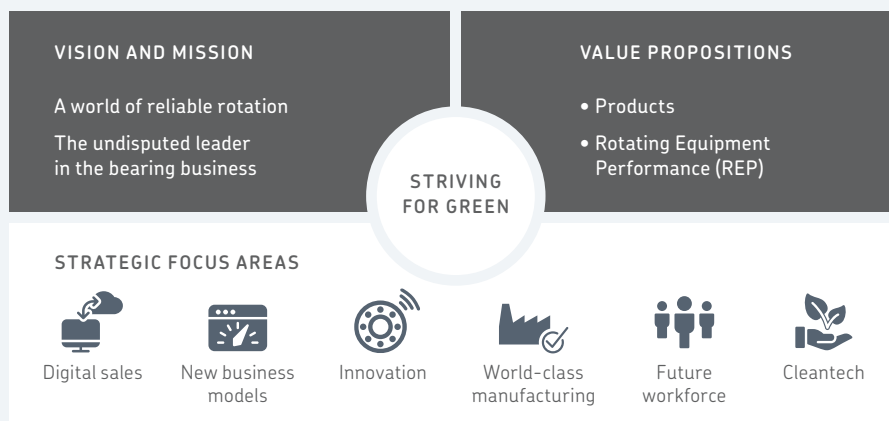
VISION AND MISSION

A world of reliable rotation

The undisputed leader in the bearing business

VALUE PROPOSITIONS

• Products

• Rotating Equipment Performance (REP)

STRIVING FOR GREEN

STRATEGIC FOCUS AREAS

Digital sales

New business models

Innovation

World-class manufacturing

Future workforce

Cleantech